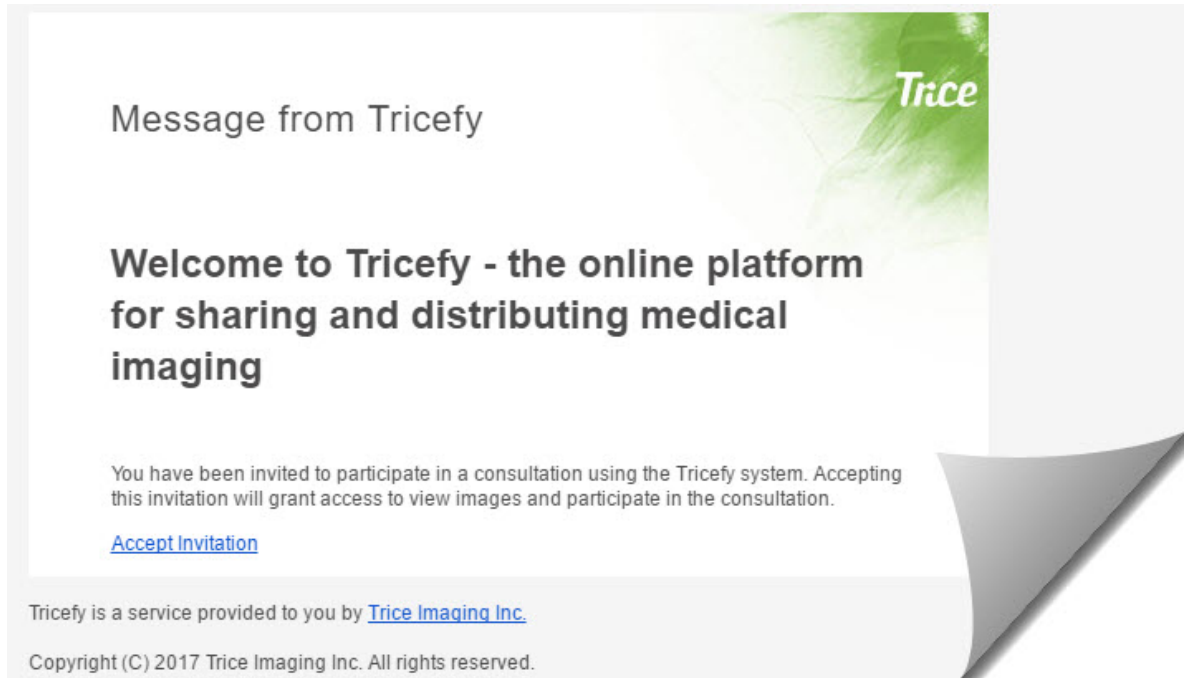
Trice

Message from Tricefy

Welcome to Tricefy - the online platform for sharing and distributing medical imaging

You have been invited to participate in a consultation using the Tricefy system. Accepting this invitation will grant access to view images and participate in the consultation.

Accept Invitation

Tricefy is a service provided to you by Trice Imaging Inc.

Copyright (C) 2017 Trice Imaging Inc. All rights reserved.